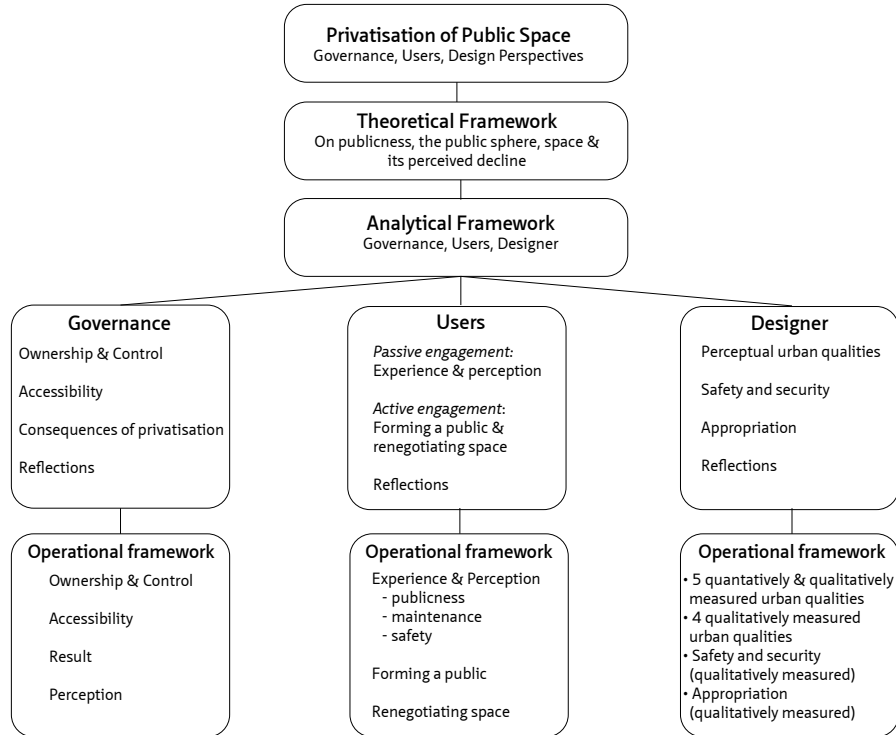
Privatisation of Public Space
Governance, Users, Design Perspectives

Theoretical Framework
On publicness, the public sphere, space & its perceived decline

Analytical Framework
Governance, Users, Designer

Governance
Ownership & Control
Accessibility
Consequences of privatisation
Reflections

Users
Passive engagement: Experience & perception
Active engagement: Forming a public & renegotiating space
Reflections

Designer
Perceptual urban qualities
Safety and security
Appropriation
Reflections

Operational framework
Ownership & Control
Accessibility
Result
Perception

Operational framework
Experience & Perception
- publicness
- maintenance
- safety
Forming a public
Renegotiating space

Operational framework
• 5 quantatively & qualitatively measured urban qualities
• 4 qualitatively measured urban qualities
• Safety and security (qualitatively measured)
• Appropriation (qualitatively measured)